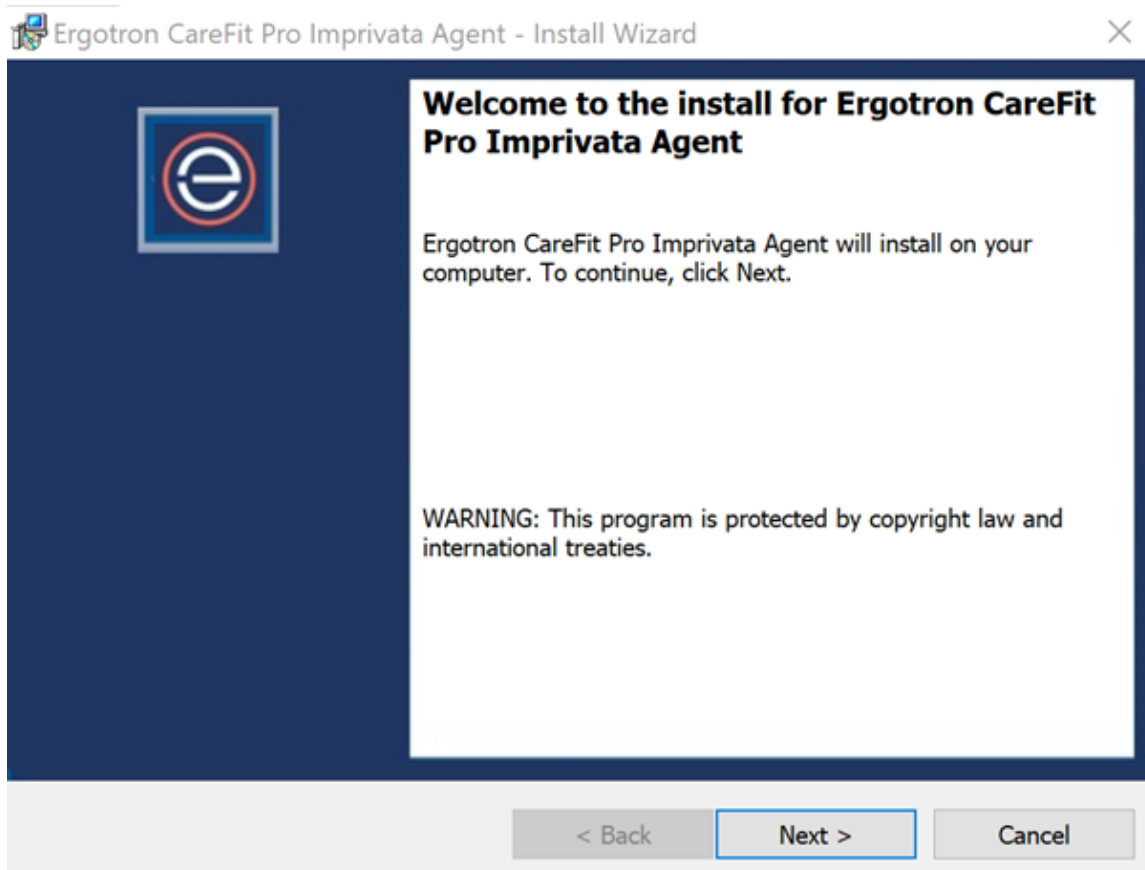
Ergotron CareFit Pro Imprivata Agent - Install Wizard

Welcome to the install for Ergotron CareFit Pro Imprivata Agent

Ergotron CareFit Pro Imprivata Agent will install on your computer. To continue, click Next.

WARNING: This program is protected by copyright law and international treaties.

< Back

Next >

Cancel